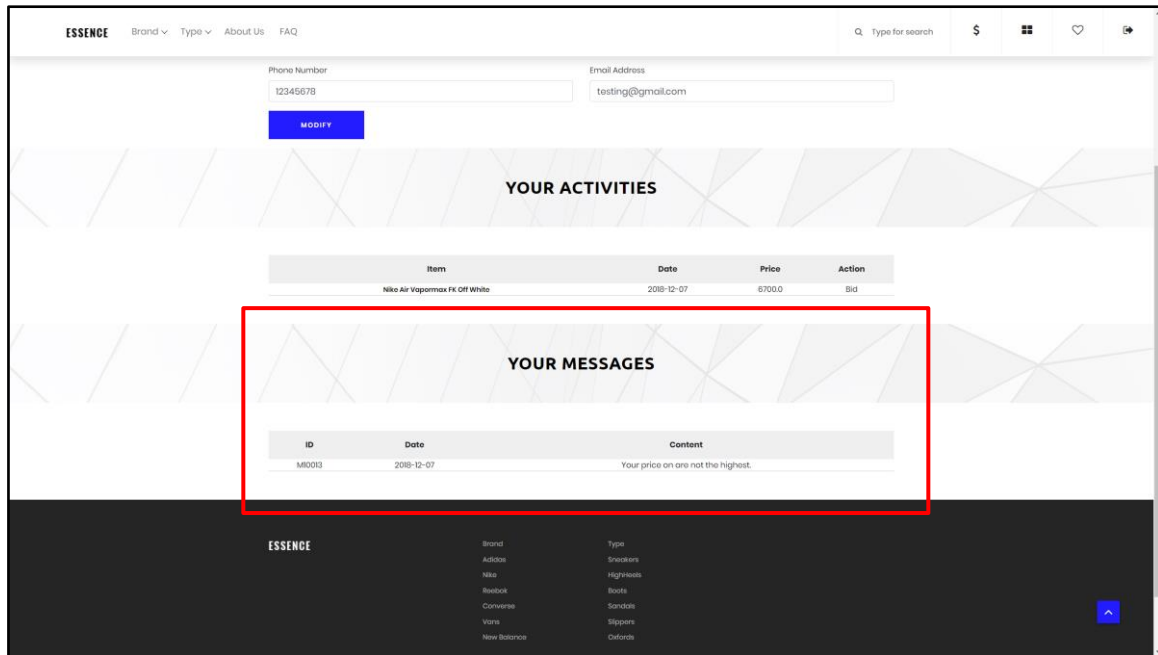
ESSENCE Brand ⌄ Type ⌄ About Us FAQ

Type for search $

Phone Number
12345678

Email Address
testing@gmail.com

MODIFY

YOUR ACTIVITIES

| Item | Date | Price | Action |
|---|---|---|---|
| Niko Air Vapormax FK Off White | 2018-12-07 | 6700.0 | Bid |

YOUR MESSAGES

| ID | Date | Content |
|---|---|---|
| MI0013 | 2018-12-07 | Your price on are not the highest. |

ESSENCE

Brand
Adidas
Nike
Reebok
Converse
Vans
New Balance

Type
Sneakers
HighHeels
Boots
Sandals
Slippers
Oxfords